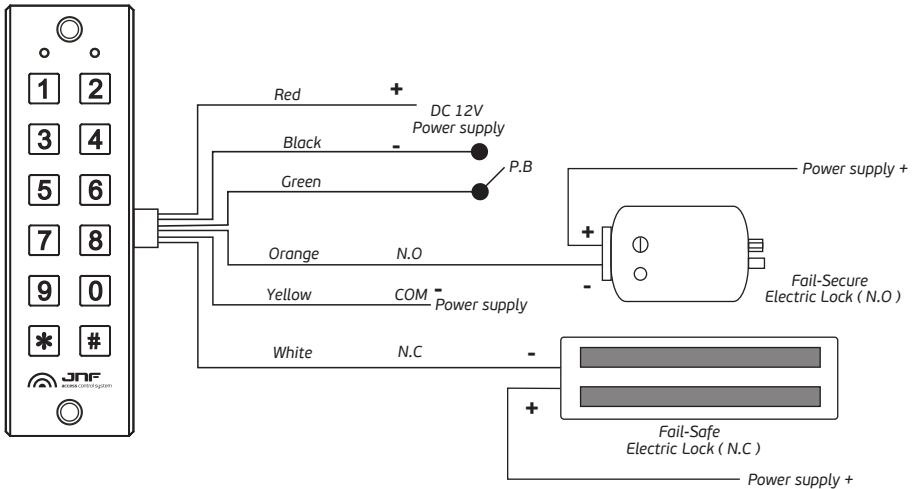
1 2
3 4
5 6
7 8
9 0
* #

JNF
access control system

Red
+
DC 12V
Power supply
Black
-
P.B
Green
Power supply +
+
Orange
N.O
-
Fail-Secure
Electric Lock ( N.O )
Yellow
COM
-
Power supply
White
N.C
-
+
Fail-Safe
Electric Lock ( N.C )
Power supply +